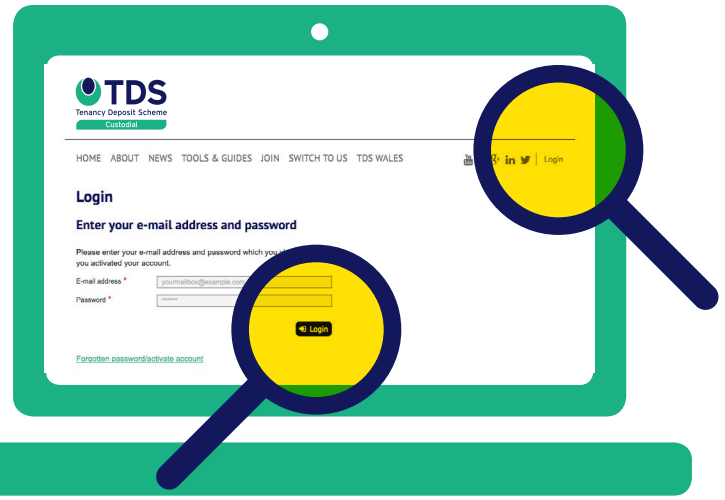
TDS
Tenancy Deposit Scheme
Custodial

HOME ABOUT NEWS TOOLS & GUIDES JOIN SWITCH TO US TDS WALES

Login

Login

Enter your e-mail address and password

Please enter your e-mail address and password which you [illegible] you activated your account.

E-mail address * yourmailbox@example.com

Password * ******

Login

Forgotten password/activate account